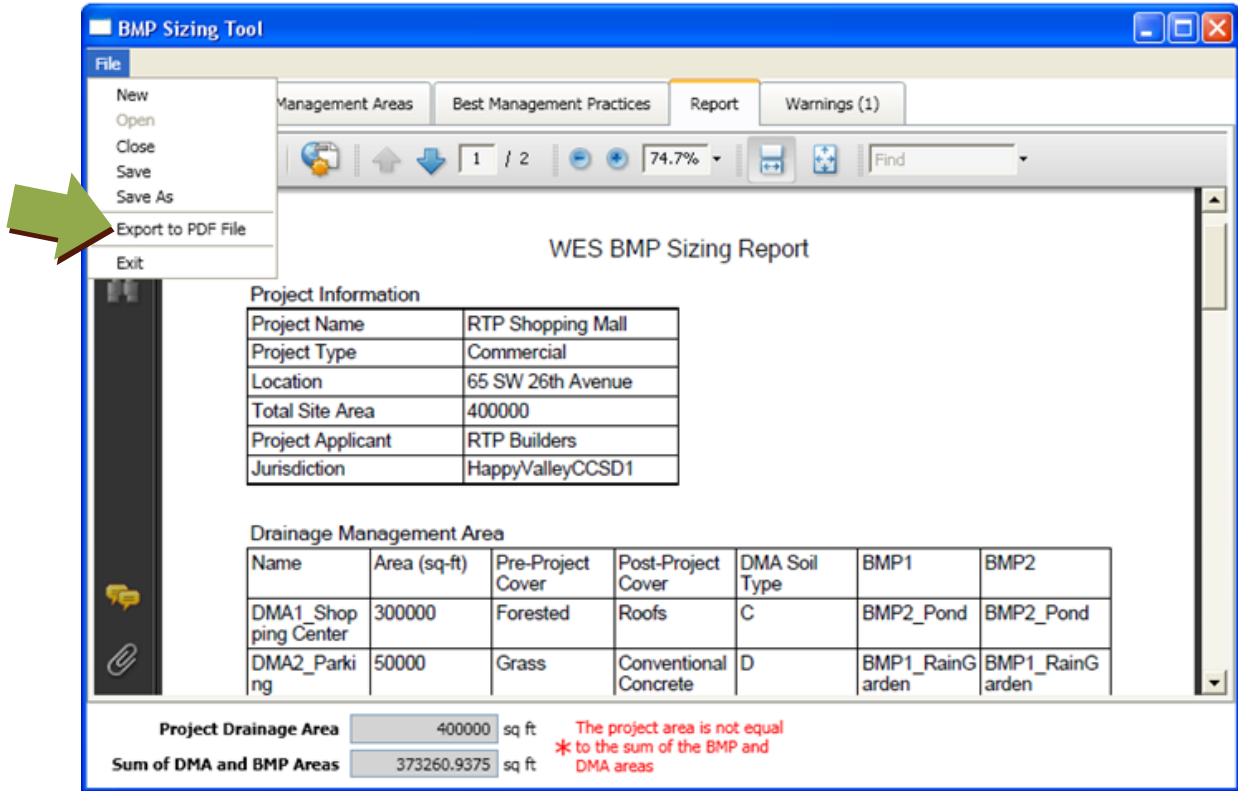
BMP Sizing Tool

File

New
Open
Close
Save
Save As
Export to PDF File
Exit

Management Areas | Best Management Practices | Report | Warnings (1)

1 / 2 74.7% Find

WES BMP Sizing Report

Project Information

| Project Name | RTP Shopping Mall |
|---|---|
| Project Type | Commercial |
| Location | 65 SW 26th Avenue |
| Total Site Area | 400000 |
| Project Applicant | RTP Builders |
| Jurisdiction | HappyValleyCCSD1 |

Drainage Management Area

| Name | Area (sq-ft) | Pre-Project Cover | Post-Project Cover | DMA Soil Type | BMP1 | BMP2 |
|---|---|---|---|---|---|---|
| DMA1_Shopping Center | 300000 | Forested | Roofs | C | BMP2_Pond | BMP2_Pond |
| DMA2_Parking | 50000 | Grass | Conventional Concrete | D | BMP1_RainGarden | BMP1_RainGarden |

Project Drainage Area 400000 sq ft
Sum of DMA and BMP Areas 373260.9375 sq ft

* The project area is not equal to the sum of the BMP and DMA areas